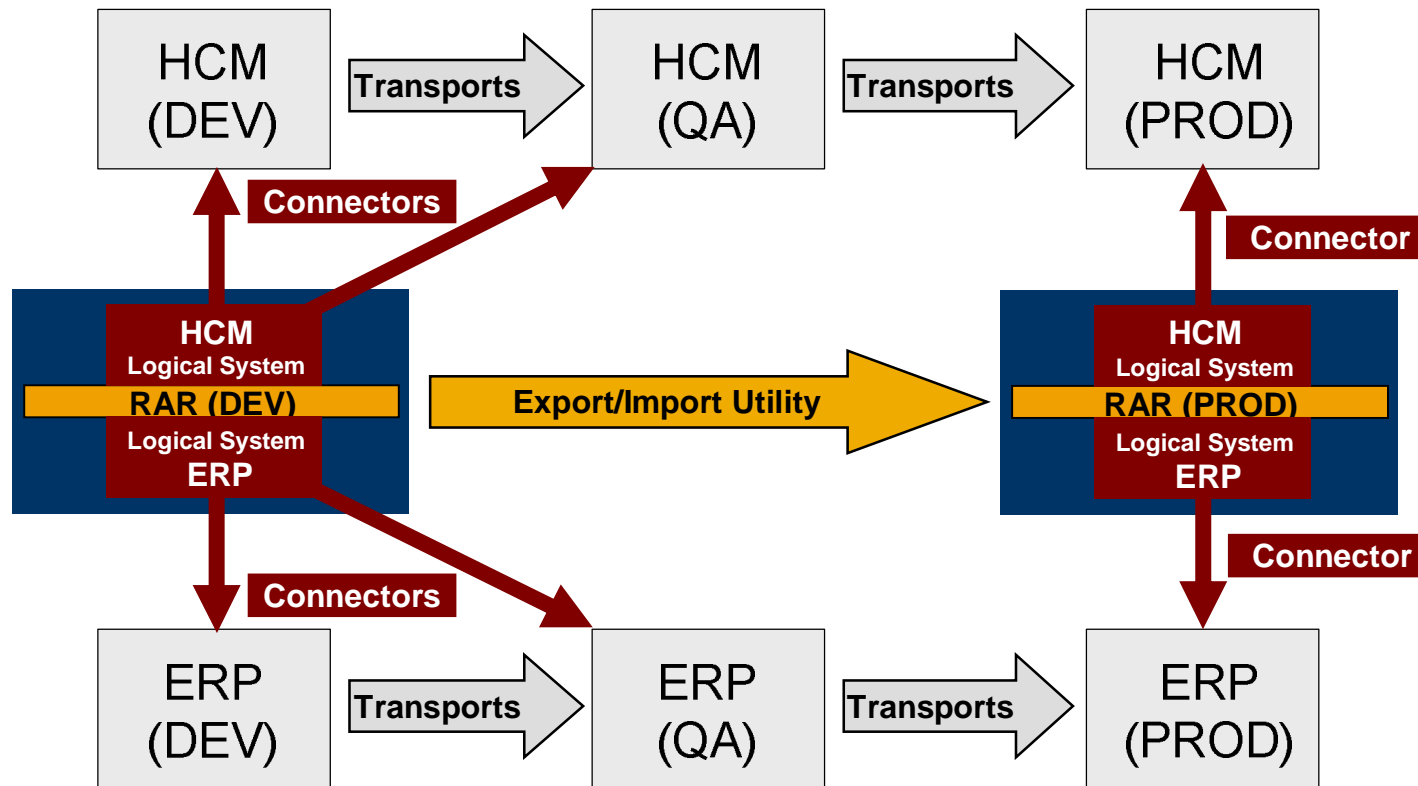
HCM (DEV)

Transports

HCM (QA)

Transports

HCM (PROD)

Connectors

Connector

HCM
Logical System
RAR (DEV)
Logical System
ERP

Export/Import Utility

HCM
Logical System
RAR (PROD)
Logical System
ERP

Connectors

Connector

ERP (DEV)

Transports

ERP (QA)

Transports

ERP (PROD)